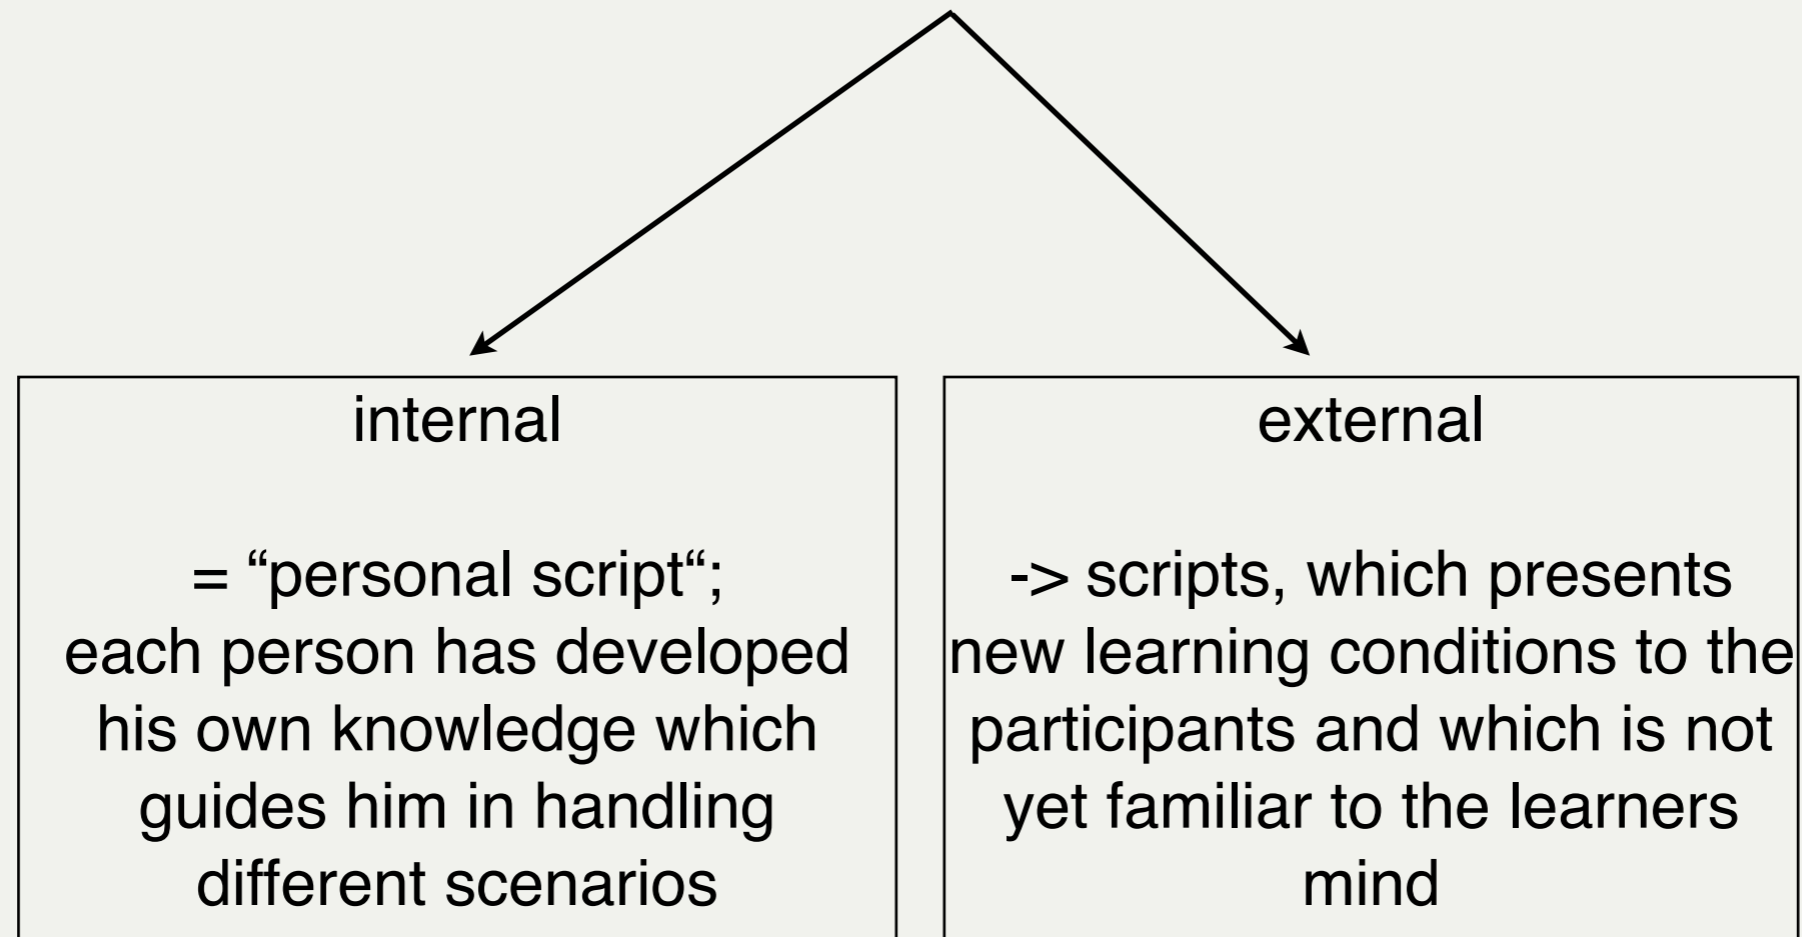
internal

= “personal script“; each person has developed his own knowledge which guides him in handling different scenarios

external

-> scripts, which presents new learning conditions to the participants and which is not yet familiar to the learners mind